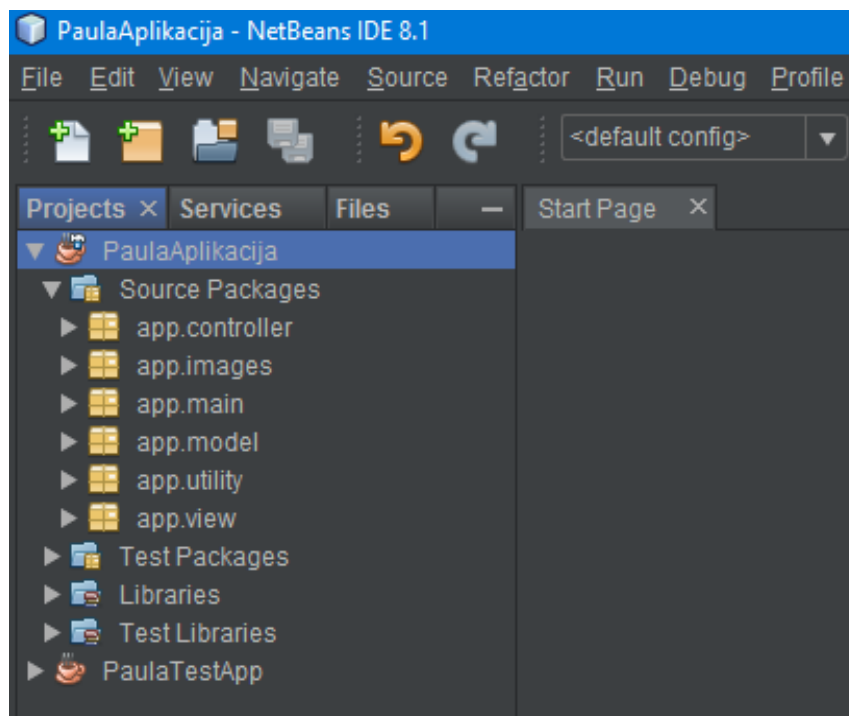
PaulaAplikacija - NetBeans IDE 8.1

File Edit View Navigate Source Refactor Run Debug Profile

<default config>

Projects × Services Files

Start Page ×

PaulaAplikacija
Source Packages
app.controller
app.images
app.main
app.model
app.utility
app.view
Test Packages
Libraries
Test Libraries
PaulaTestApp